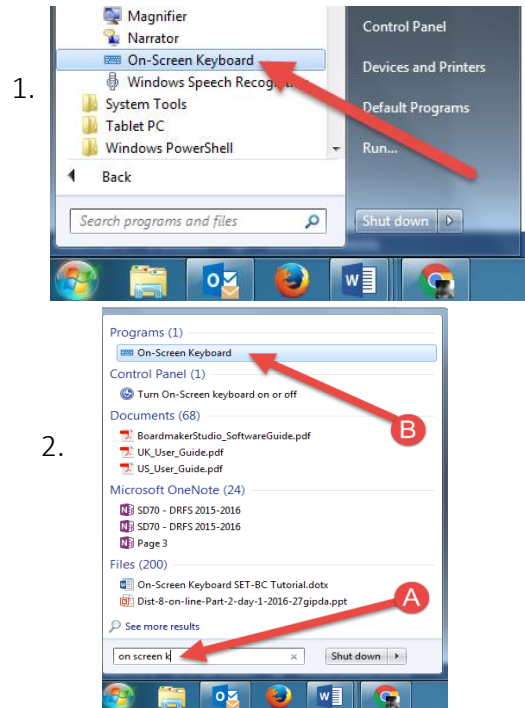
1.

Magnifier
Narrator
On-Screen Keyboard
Windows Speech Recogn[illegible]
System Tools
Tablet PC
Windows PowerShell
Back
Search programs and files

Control Panel
Devices and Printers
Default Programs
Run...
Shut down

2.

Programs (1)
On-Screen Keyboard
Control Panel (1)
Turn On-Screen keyboard on or off
Documents (68)
BoardmakerStudio_SoftwareGuide.pdf
UK_User_Guide.pdf
US_User_Guide.pdf
Microsoft OneNote (24)
SD70 - DRFS 2015-2016
SD70 - DRFS 2015-2016
Page 3
Files (200)
On-Screen Keyboard SET-BC Tutorial.dotx
Dist-8-on-line-Part-2-day-1-2016-27gipda.ppt
See more results
on screen k
Shut down

B

A